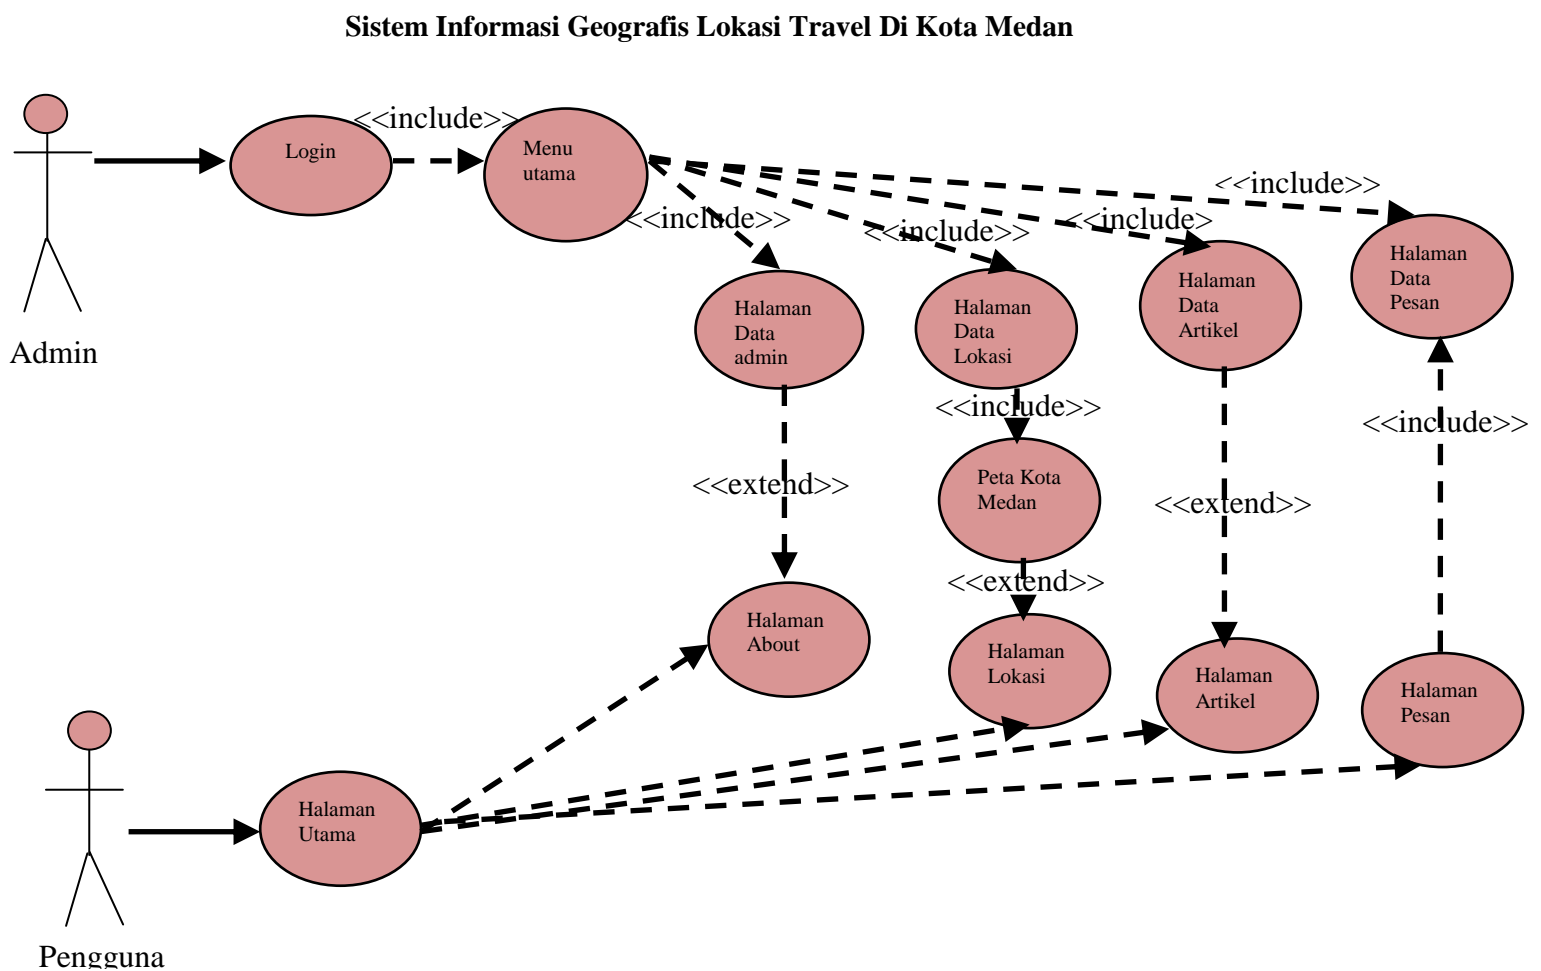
Sistem Informasi Geografis Lokasi Travel Di Kota Medan

Admin

Login

<<include>>

Menu utama

<<include>>

<<include>>

<<include>

<<include>>

Halaman Data admin

Halaman Data Lokasi

Halaman Data Artikel

Halaman Data Pesan

<<include>>

<<include>>

<<extend>>

Peta Kota Medan

<<extend>>

<<extend>>

Halaman About

Halaman Lokasi

Halaman Artikel

Halaman Pesan

Halaman Utama

Pengguna